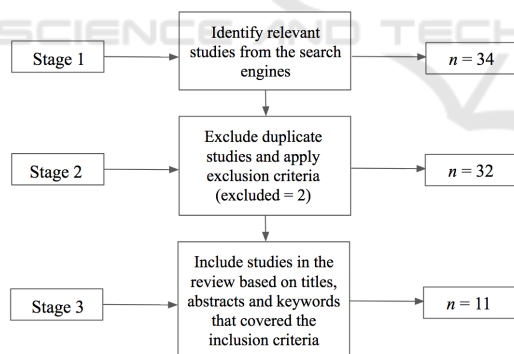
SCIENCE AND TECH

Stage 1

Identify relevant studies from the search engines

$n = 34$

Stage 2

Exclude duplicate studies and apply exclusion criteria (excluded = 2)

$n = 32$

Stage 3

Include studies in the review based on titles, abstracts and keywords that covered the inclusion criteria

$n = 11$